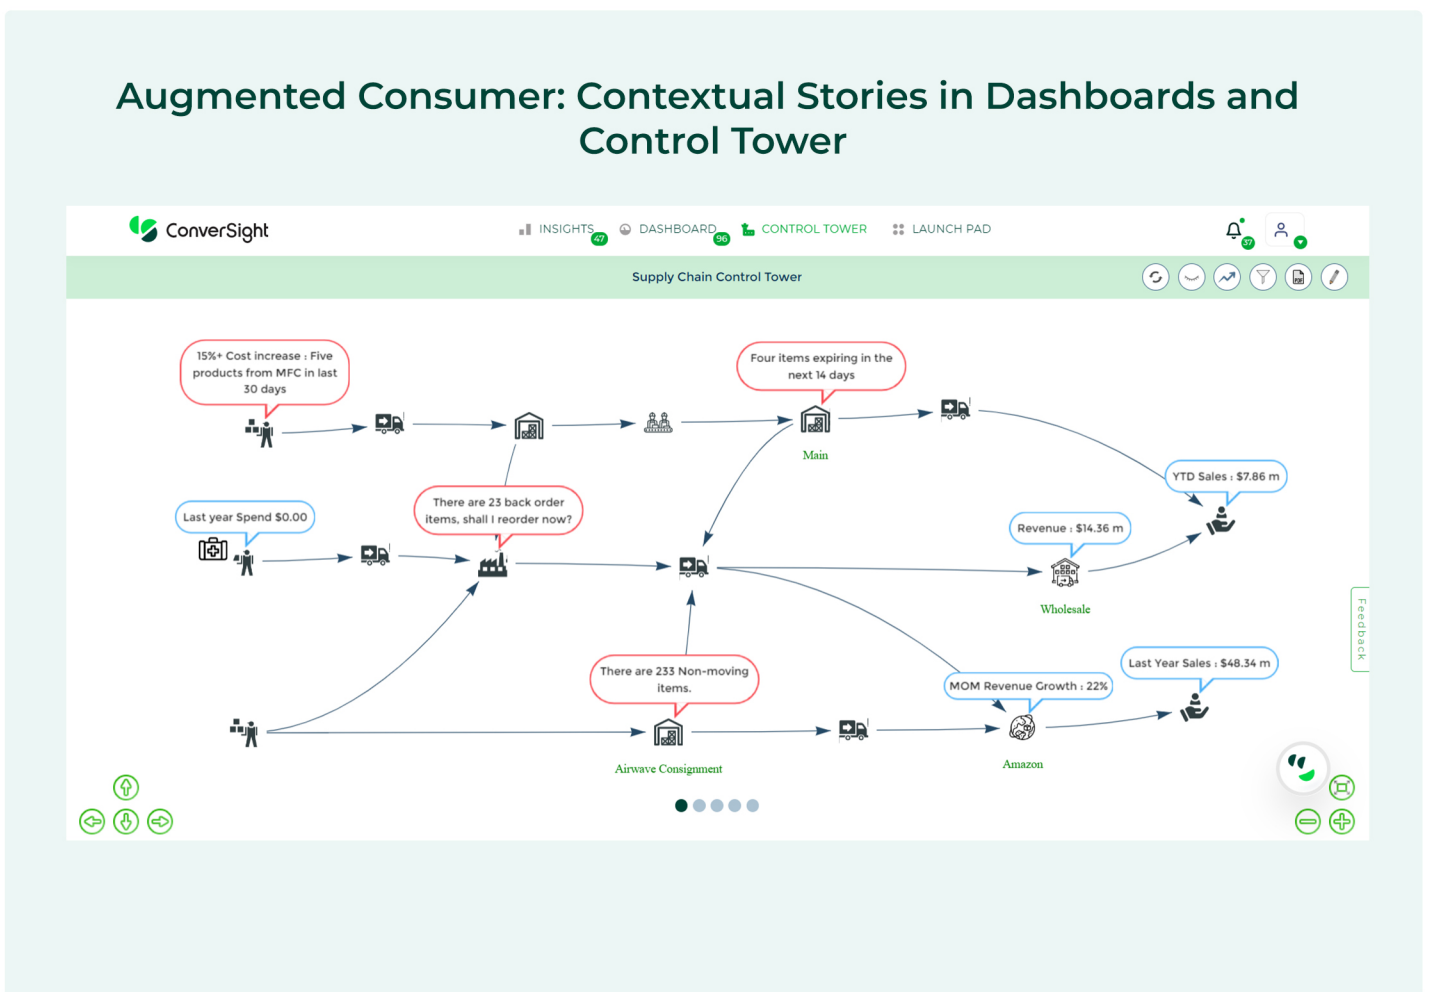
Augmented Consumer: Contextual Stories in Dashboards and Control Tower

ConverSight

INSIGHTS 47 DASHBOARD 96 CONTROL TOWER LAUNCH PAD

37

Supply Chain Control Tower

15%+ Cost increase : Five products from MFC in last 30 days

Four items expiring in the next 14 days

Main

YTD Sales : $7.86 m

Last year Spend $0.00

There are 23 back order items, shall I reorder now?

Revenue : $14.36 m

Wholesale

Feedback

Last Year Sales : $48.34 m

There are 233 Non-moving items.

MOM Revenue Growth : 22%

Airwave Consignment

Amazon